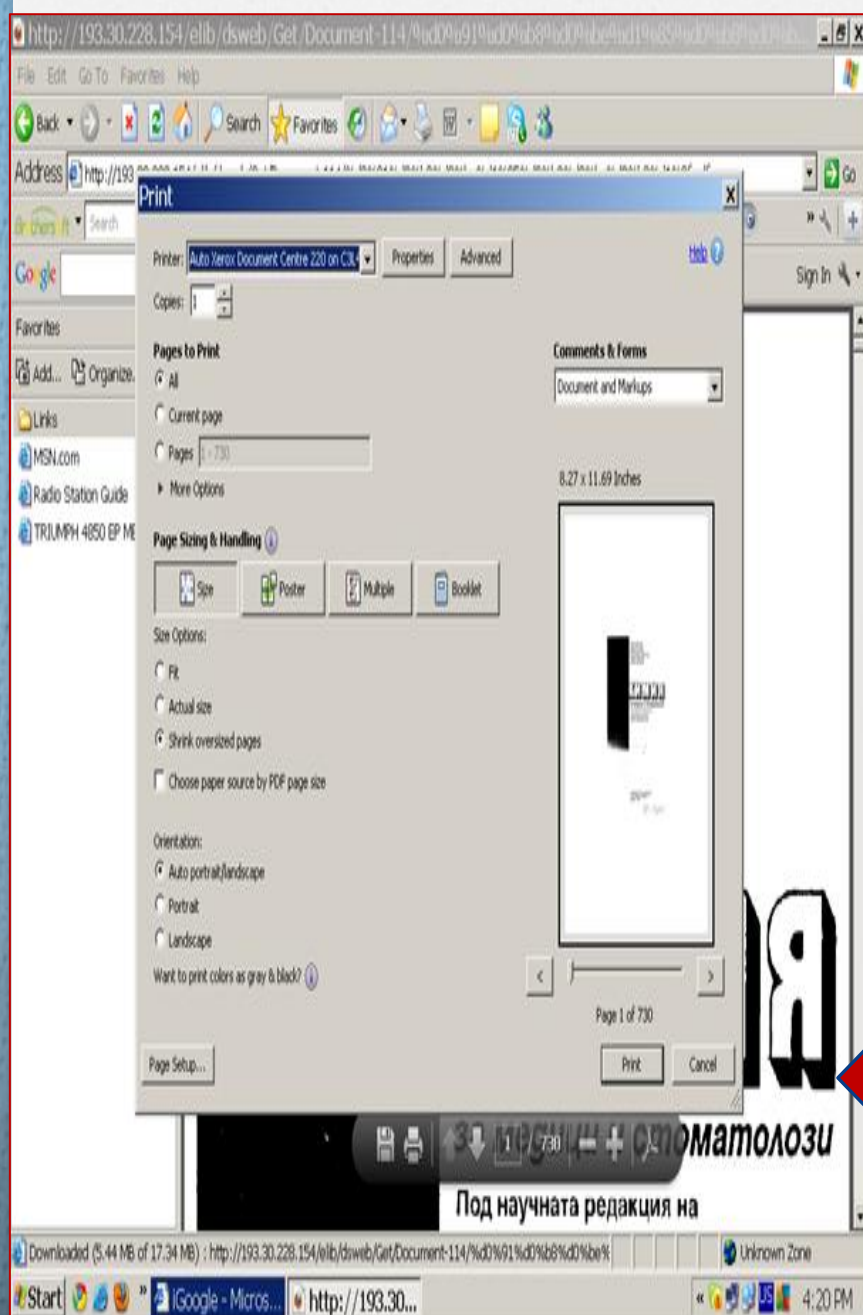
http://193.30.228.154/elib/dsweb/Get/Document-114/%d0%91%d0%b8%d0%be%d1%85%d0%b8%d0%bc...

File Edit Go To Favorites Help

Back Search Favorites

Address http://193

Google

Favorites

Add... Organize...

Links

MSN.com

Radio Station Guide

TRIUMPH 4850 EP ME

Print

Printer: Auto Xerox Document Centre 220 on C3L Properties Advanced Help

Copies: 1

Pages to Print

All

Current page

Pages 1 - 730

More Options

Page Sizing & Handling

Size Poster Multiple Booklet

Size Options:

Fit

Actual size

Shrink oversized pages

Choose paper source by PDF page size

Orientation:

Auto portrait/landscape

Portrait

Landscape

Want to print colors as gray & black?

Comments & Forms

Document and Markups

8.27 x 11.69 Inches

Page 1 of 730

Page Setup... Print Cancel

Sign In

1 / 730

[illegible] стоматолози

Под научната редакция на

Downloaded (5.44 MB of 17.34 MB) : http://193.30.228.154/elib/dsweb/Get/Document-114/%d0%91%d0%b8%d0%be%

Unknown Zone

Start Google - Micros... http://193.30...

4:20 PM